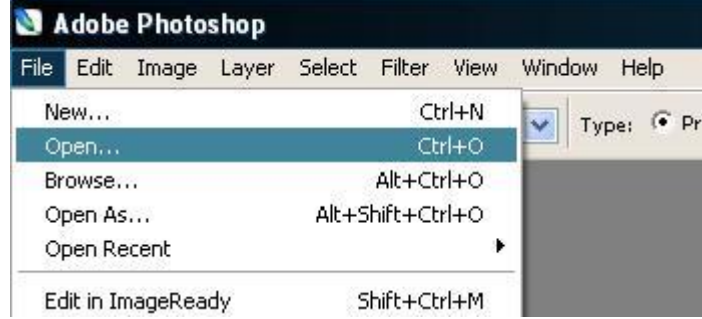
Adobe Photoshop

File Edit Image Layer Select Filter View Window Help

New... Ctrl+N
Open... Ctrl+O
Browse... Alt+Ctrl+O
Open As... Alt+Shift+Ctrl+O
Open Recent
Edit in ImageReady Shift+Ctrl+M

Type: Pr